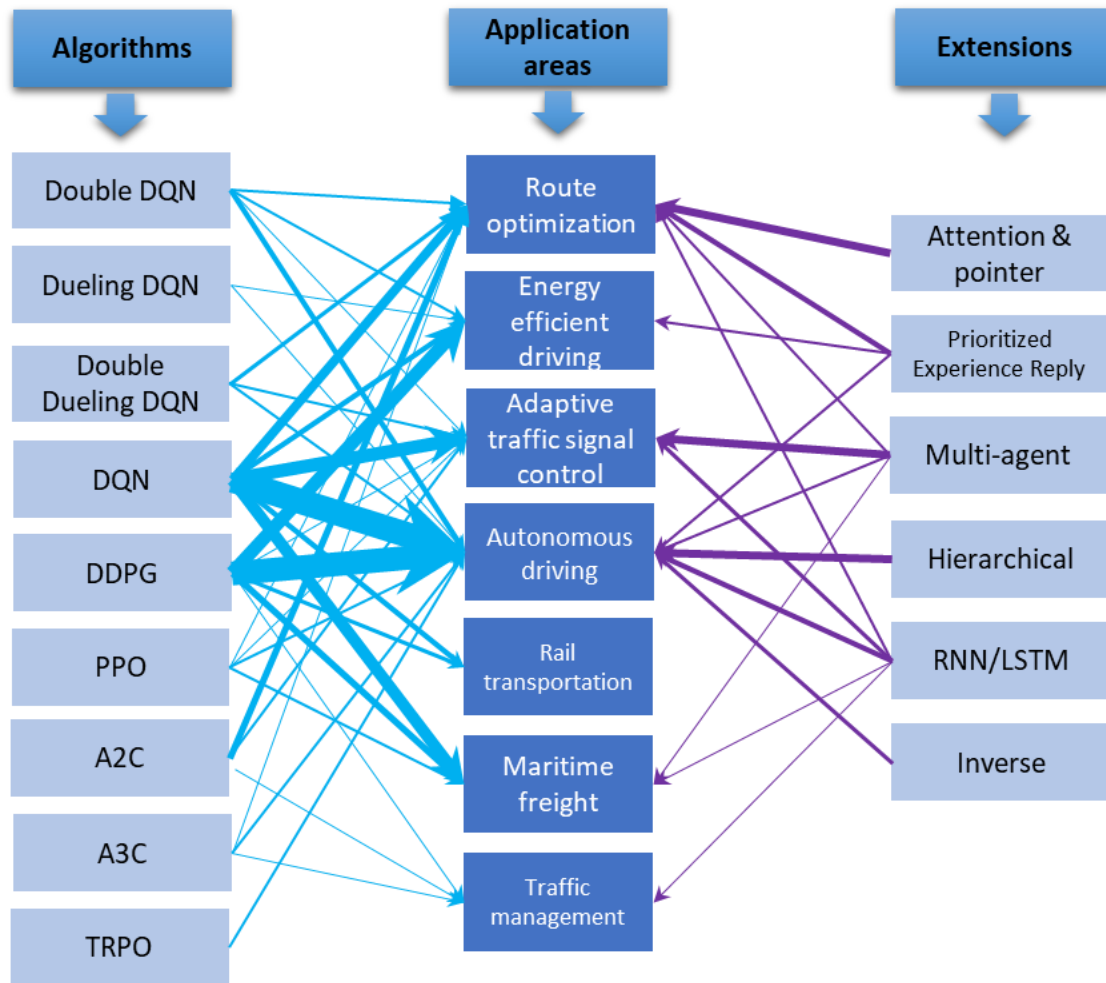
Algorithms

Application areas

Extensions

Double DQN

Dueling DQN

Double Dueling DQN

DQN

DDPG

PPO

A2C

A3C

TRPO

Route optimization

Energy efficient driving

Adaptive traffic signal control

Autonomous driving

Rail transportation

Maritime freight

Traffic management

Attention & pointer

Prioritized Experience Reply

Multi-agent

Hierarchical

RNN/LSTM

Inverse